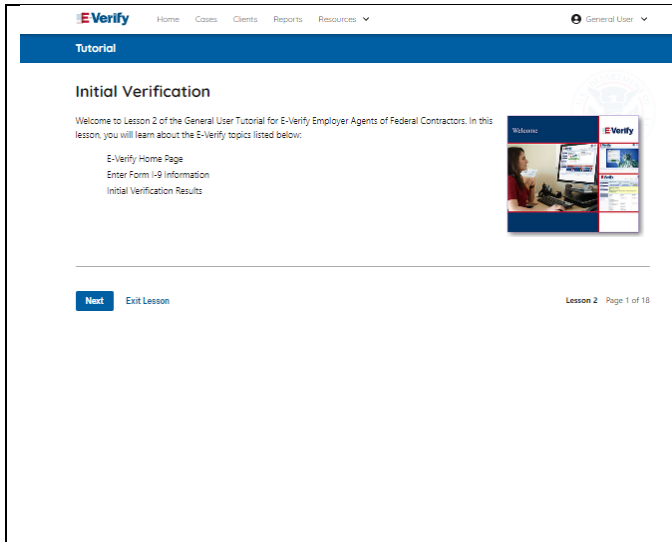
E-Verify Home Cases Clients Reports Resources

General User

Tutorial

Initial Verification

Welcome to Lesson 2 of the General User Tutorial for E-Verify Employer Agents of Federal Contractors. In this lesson, you will learn about the E-Verify topics listed below:

E-Verify Home Page
Enter Form I-9 Information
Initial Verification Results

Welcome

E-Verify

Next Exit Lesson

Lesson 2 Page 1 of 18